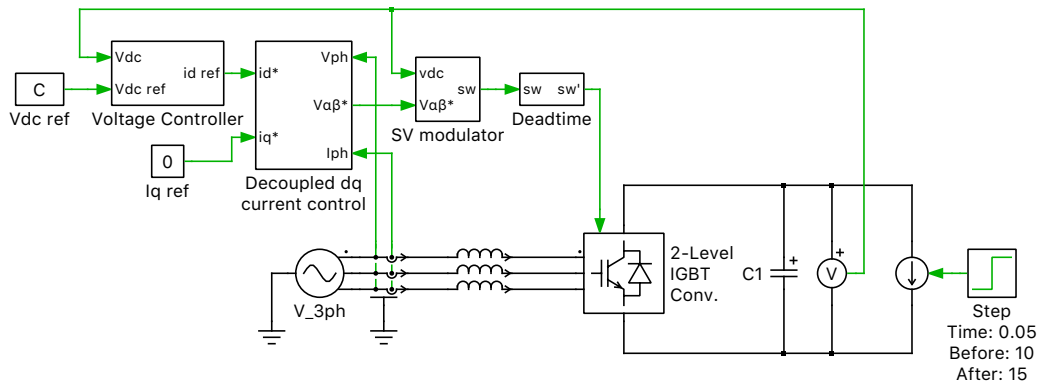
Vdc
Vdc ref
id ref
Voltage Controller
C
Vdc ref
id*
iq*
Vph
Vαβ*
Iph
Decoupled dq current control
0
Iq ref
vdc
Vαβ*
sw
SV modulator
sw
sw'
Deadtime
V_3ph
2-Level IGBT Conv.
C1
V
Step
Time: 0.05
Before: 10
After: 15